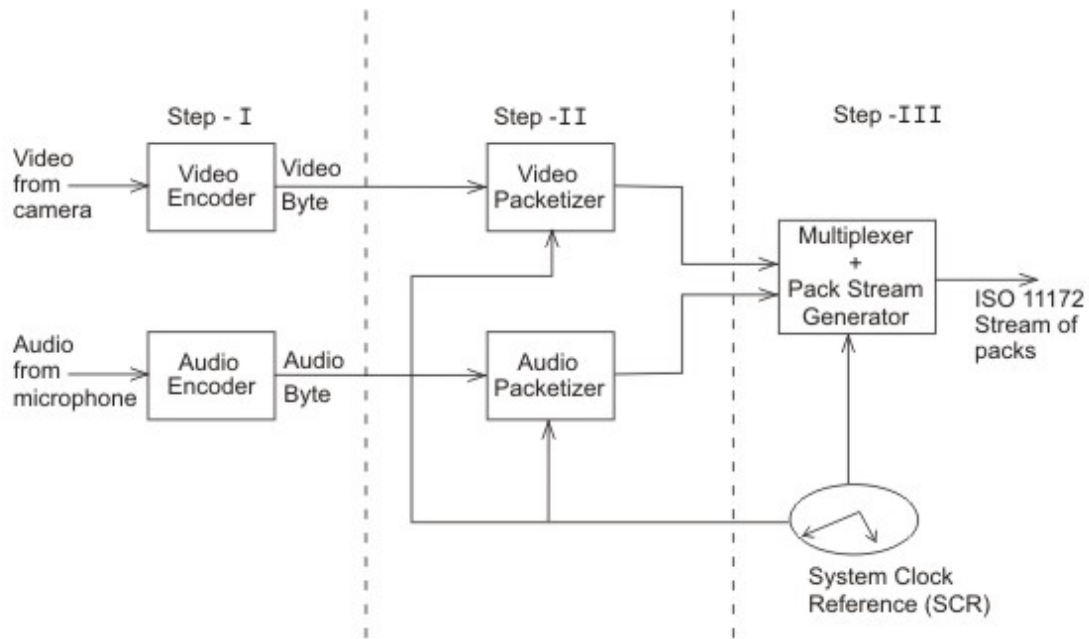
Step - I

Step -II

Step -III

Video from camera

Video Encoder

Video Byte

Video Packetizer

Multiplexer + Pack Stream Generator

ISO 11172 Stream of packs

Audio from microphone

Audio Encoder

Audio Byte

Audio Packetizer

System Clock Reference (SCR)